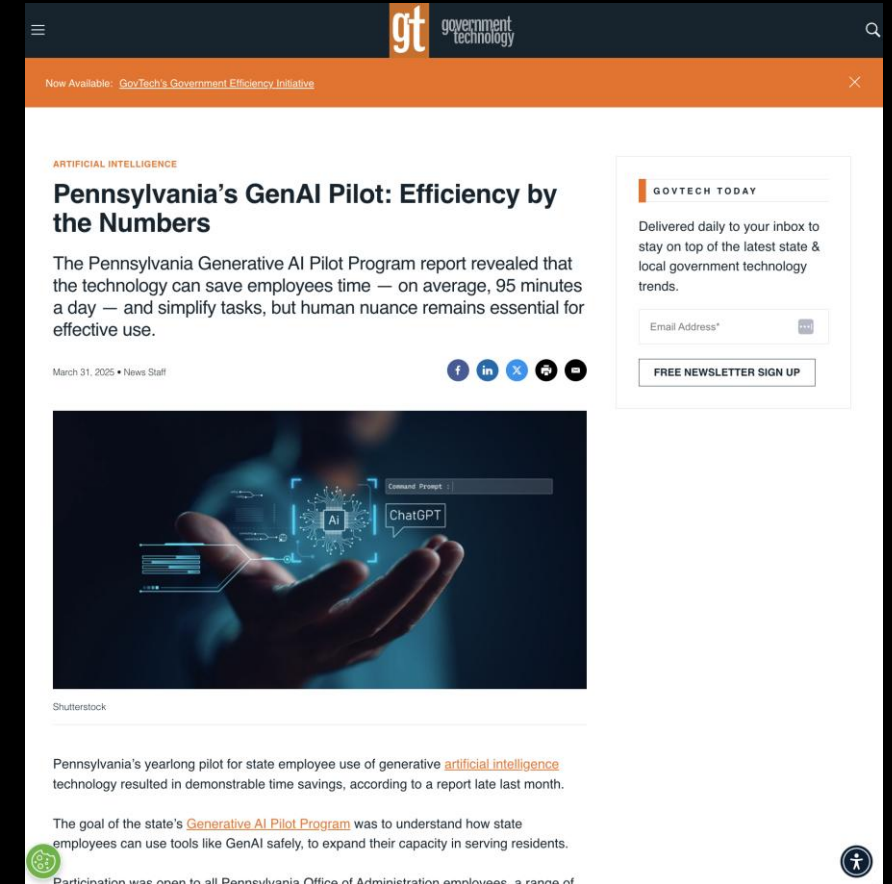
gt government technology

Now Available: GovTech's Government Efficiency Initiative

ARTIFICIAL INTELLIGENCE

Pennsylvania's GenAI Pilot: Efficiency by the Numbers

The Pennsylvania Generative AI Pilot Program report revealed that the technology can save employees time — on average, 95 minutes a day — and simplify tasks, but human nuance remains essential for effective use.

March 31, 2025 • News Staff

Command Prompt :

AI

ChatGPT

Shutterstock

Pennsylvania's yearlong pilot for state employee use of generative artificial intelligence technology resulted in demonstrable time savings, according to a report late last month.

The goal of the state's Generative AI Pilot Program was to understand how state employees can use tools like GenAI safely, to expand their capacity in serving residents.

Participation was open to all Pennsylvania Office of Administration employees, a range of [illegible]

GOVTECH TODAY

Delivered daily to your inbox to stay on top of the latest state & local government technology trends.

Email Address*

FREE NEWSLETTER SIGN UP